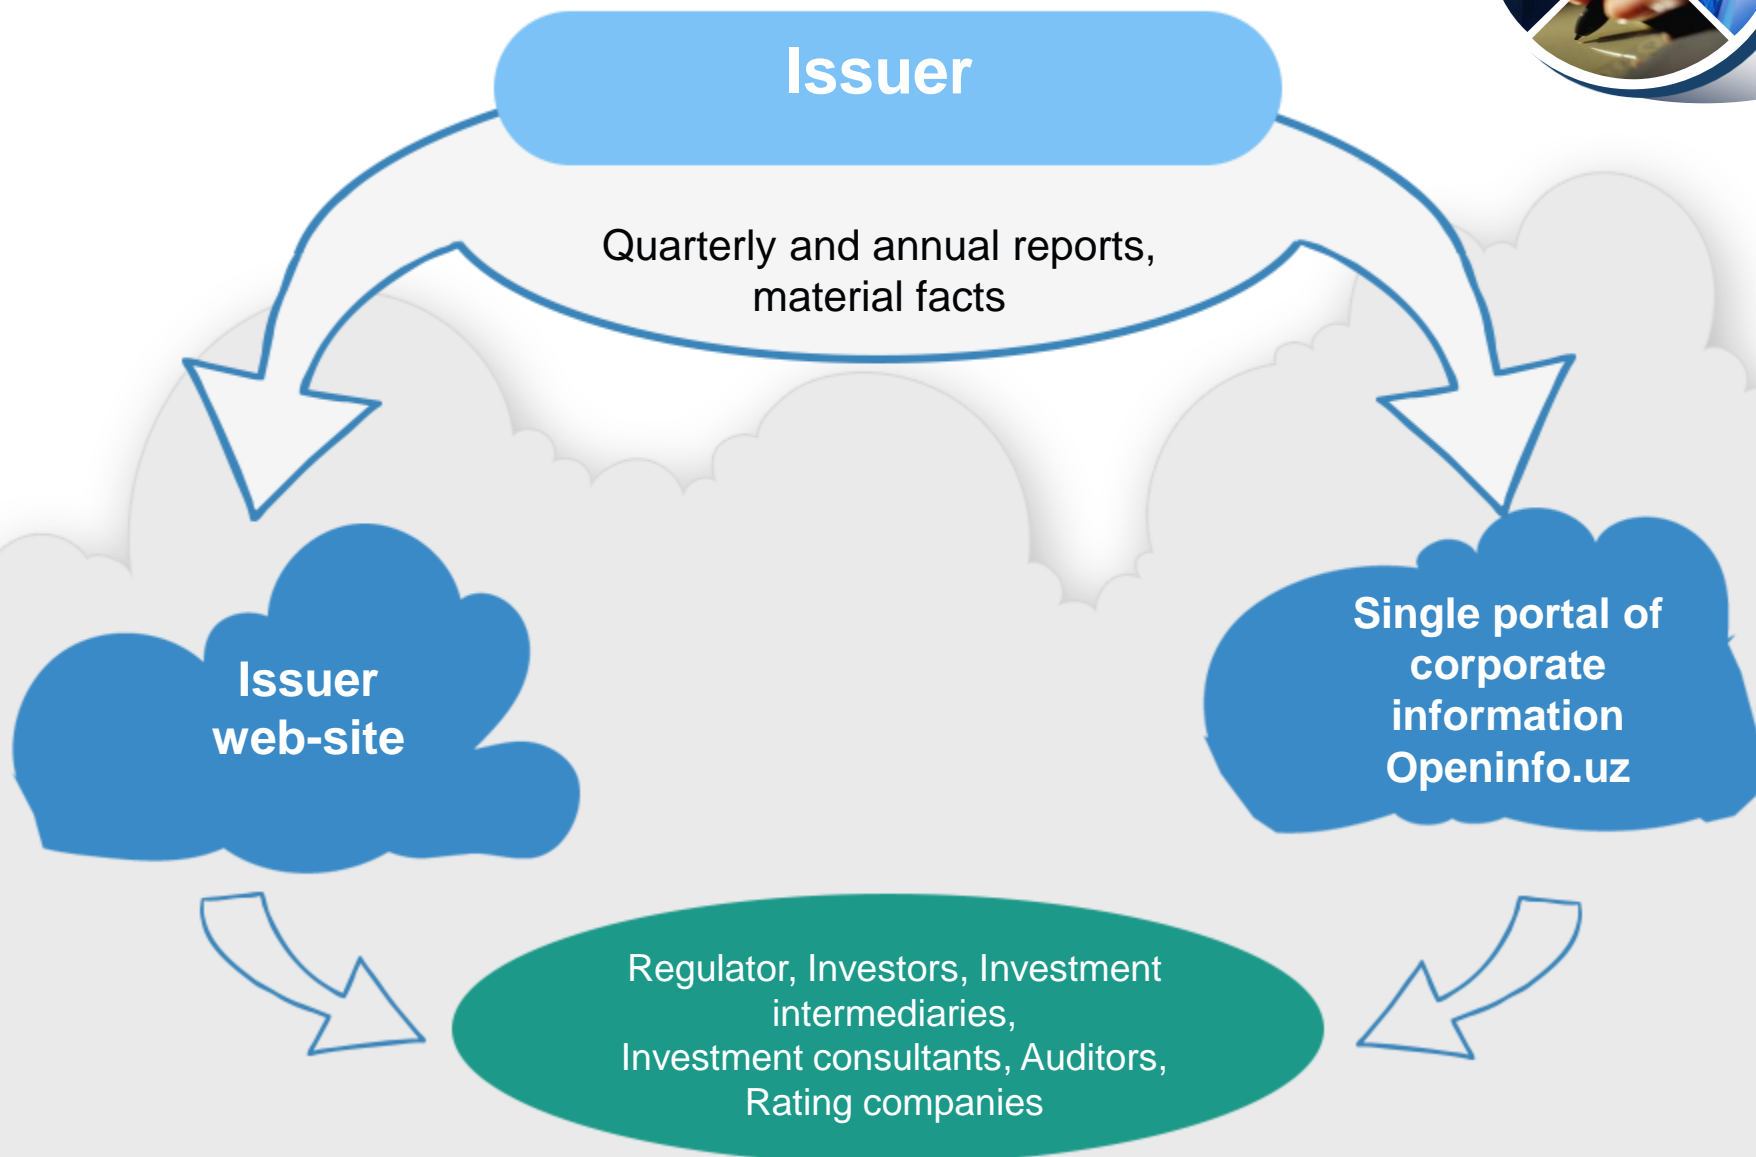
Issuer

Quarterly and annual reports, material facts

Issuer web-site

Single portal of corporate information Openinfo.uz

Regulator, Investors, Investment intermediaries, Investment consultants, Auditors, Rating companies